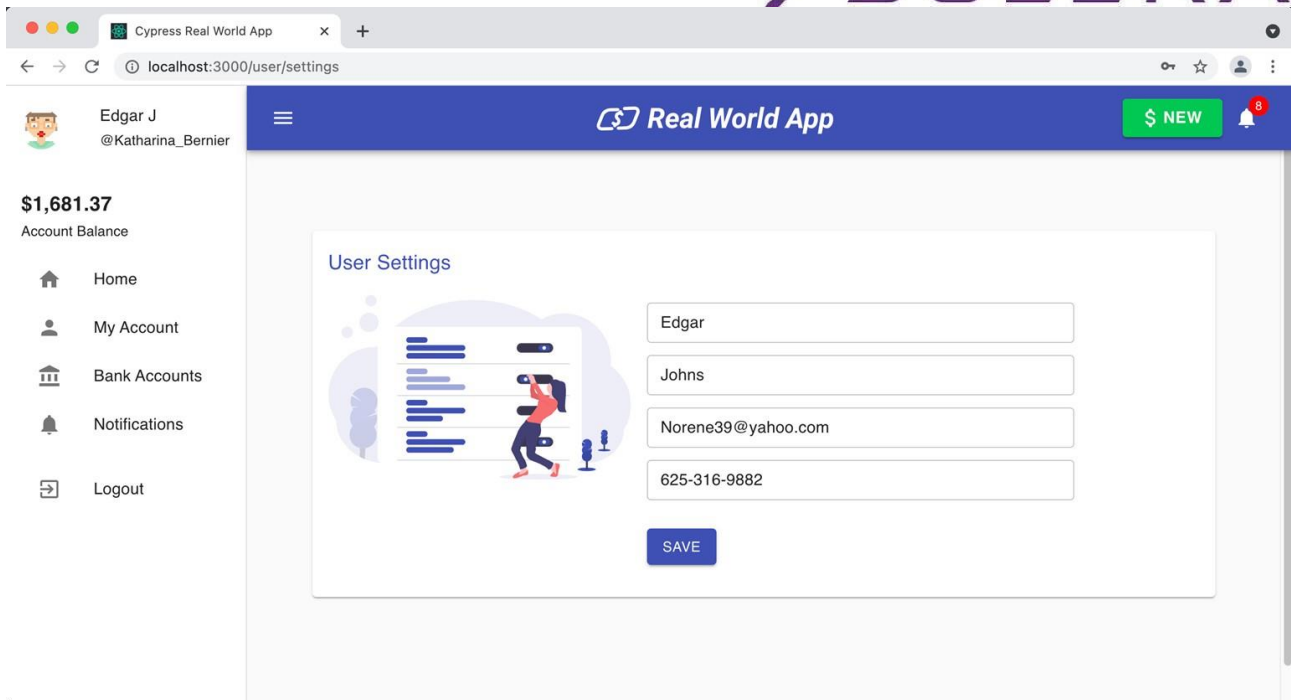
Cypress Real World App
localhost:3000/user/settings

Edgar J
@Katharina_Bernier

Real World App

$ NEW

8

$1,681.37
Account Balance

Home
My Account
Bank Accounts
Notifications
Logout

User Settings

Edgar
Johns
Norene39@yahoo.com
625-316-9882

SAVE